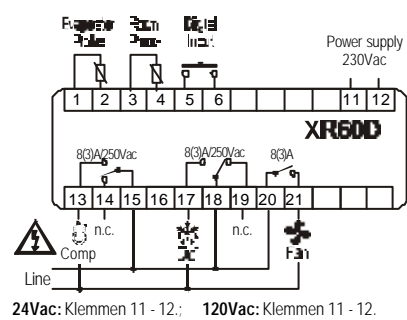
Evaporator Probe
Room Probe
Digital Input
Power supply 230Vac
1 2 3 4 5 6 11 12
XR60D
8(3)A/250Vac
8(3)A/250Vac
8(3)A
13 14 15 16 17 18 19 20 21
n.c.
n.c.
Comp
Def
Fan
Line

**24Vac:** Klemmen 11 - 12.; **120Vac:** Klemmen 11 - 12.